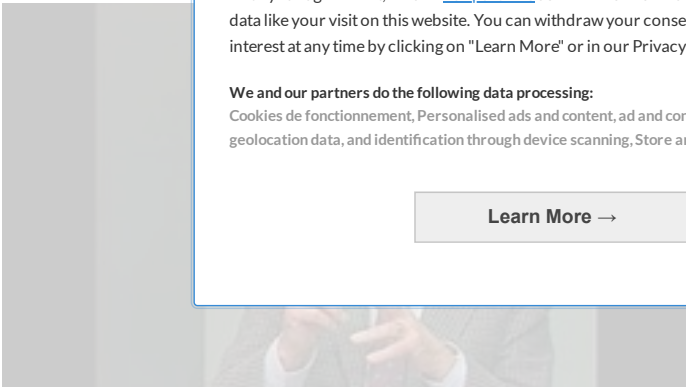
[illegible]
data like your visit on this website. You can withdraw your conse
interest at any time by clicking on "Learn More" or in our Privacy

We and our partners do the following data processing:
Cookies de fonctionnement, Personalised ads and content, ad and con
geolocation data, and identification through device scanning, Store an

Learn More →